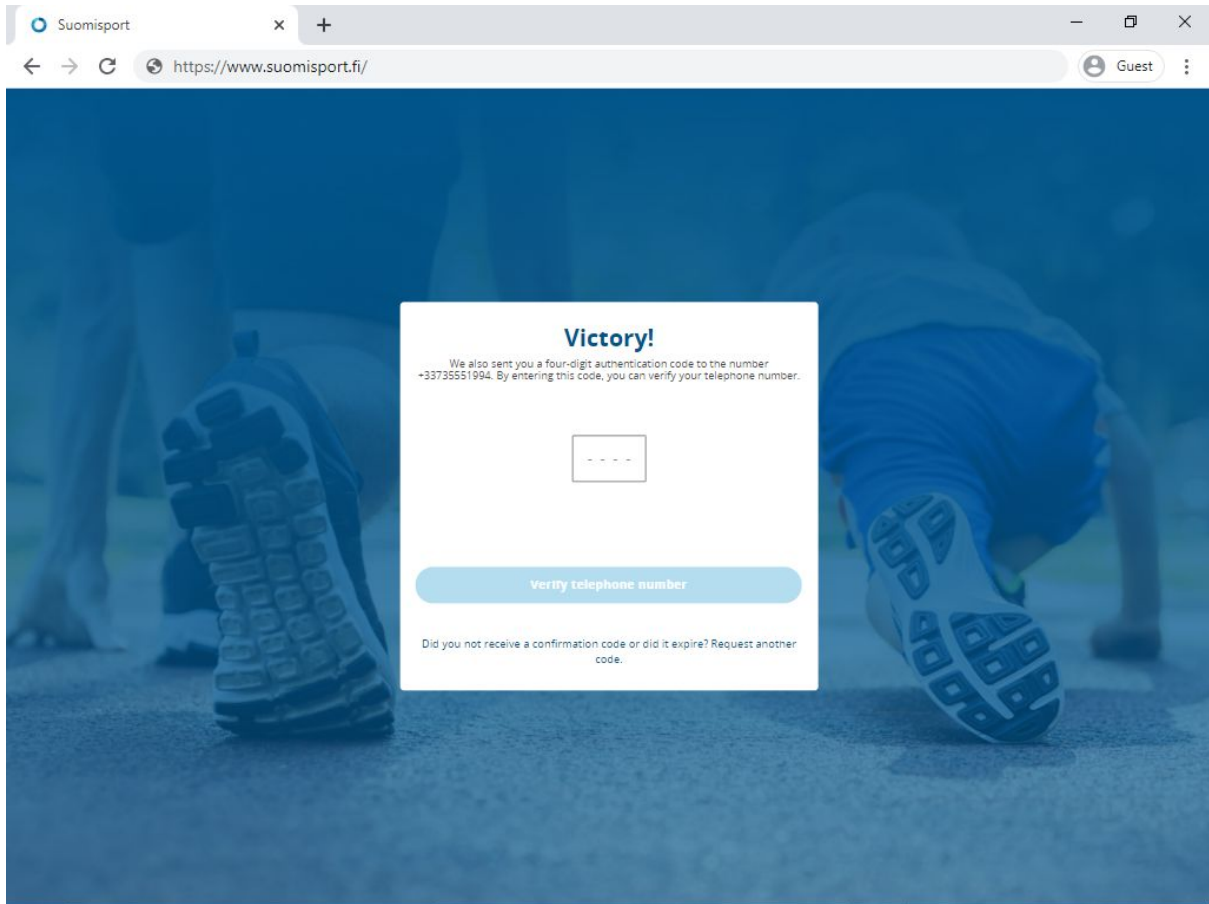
Suomisport ×
+
https://www.suomisport.fi/
Guest

Victory!
We also sent you a four-digit authentication code to the number +33735551994. By entering this code, you can verify your telephone number.

- - - -

Verify telephone number

Did you not receive a confirmation code or did it expire? Request another code.